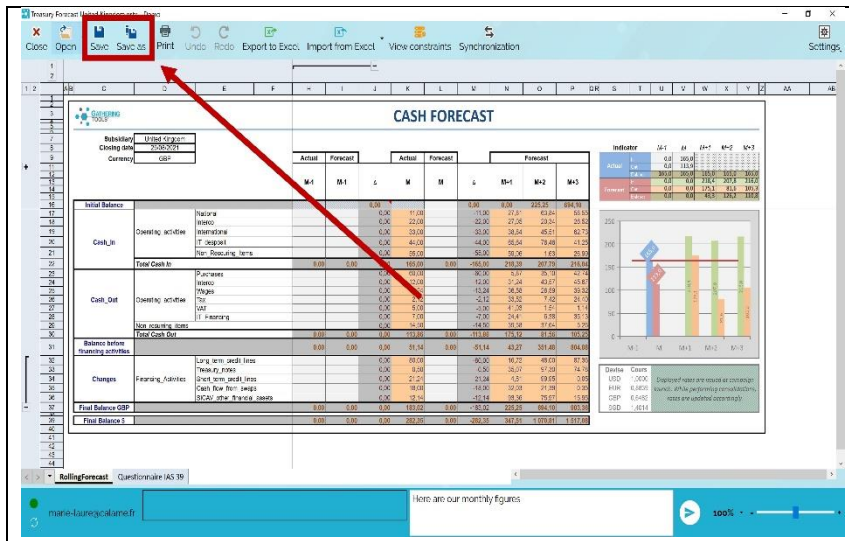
Treasury Forecast United Kingdom.xlsx - Dragui

Close Open Save Save as Print Undo Redo Export to Excel Import from Excel View constraints Synchronization Settings

CASH FORECAST

Subsidiary United Kingdom
Closing date 29/06/2021
Currency GBP

| | | | Actual | Forecast | | Actual | Forecast | | Forecast | | |
|---|---|---|---|---|---|---|---|---|---|---|---|
| | | | M-1 | M-1 | Δ | M | M | Δ | M+1 | M+2 | M+3 |
| Initial Balance | | | | | 0,00 | | | 0,00 | 225,25 | 694,10 | |
| Cash_In | Operating_activities | National | | | 0,00 | 11,00 | | -11,00 | 27,51 | 63,84 | 58,50 |
| | | Interco | | | 0,00 | 22,00 | | -22,00 | 27,36 | 29,34 | 29,52 |
| | | International | | | 0,00 | 33,00 | | -33,00 | 38,84 | 45,51 | 52,73 |
| | | IT deposit | | | 0,00 | 44,00 | | -44,00 | 56,54 | 78,48 | 41,25 |
| | | Non_Recurring_items | | | 0,00 | 55,00 | | -55,00 | 59,06 | 1,63 | 26,90 |
| | Total Cash In | | 0,00 | 0,00 | | 165,00 | 0,00 | -165,00 | 210,39 | 267,70 | 216,84 |
| Cash_Out | Operating_activities | Purchases | | | 0,00 | 60,00 | | -60,00 | 6,57 | 35,70 | 42,74 |
| | | Interco | | | 0,00 | 12,00 | | -12,00 | 31,34 | 43,67 | 45,67 |
| | | Wages | | | 0,00 | 13,24 | | -13,24 | 36,58 | 28,59 | 35,32 |
| | | Tax | | | 0,00 | 2,12 | | -2,12 | 33,32 | 7,42 | 24,10 |
| | | VAT | | | 0,00 | 6,00 | | -6,00 | 41,25 | 1,51 | 1,14 |
| | | IT_Financing | | | 0,00 | 7,00 | | -7,00 | 24,47 | 6,78 | 93,13 |
| | Non_recurring_items | | | | 0,00 | 14,50 | | -14,50 | 30,58 | 37,64 | 3,25 |
| | Total Cash Out | | 0,00 | 0,00 | | 113,86 | 0,00 | -113,86 | 175,12 | 81,50 | 165,29 |
| Balance before financing activities | | | 0,00 | 0,00 | | 51,14 | 0,00 | -51,14 | 43,27 | 381,40 | 694,55 |
| Changes | Financing_Activities | Long_term_credit_lines | | | 0,00 | 80,00 | | -80,00 | 16,72 | 49,00 | 87,30 |
| | | Treasury_notes | | | 0,00 | 0,50 | | -0,50 | 35,07 | 57,20 | 74,78 |
| | | Short_term_credit_lines | | | 0,00 | 21,24 | | 21,24 | 4,51 | 59,05 | 0,85 |
| | | Cash flow from swaps | | | 0,00 | 18,00 | | -18,00 | 32,00 | 71,35 | 0,38 |
| | | SICAV_other_financial_assets | | | 0,00 | 12,14 | | -12,14 | 36,36 | 75,67 | 15,95 |
| Final Balance GBP | | | 0,00 | 0,00 | | 182,02 | 0,00 | -182,02 | 225,25 | 694,10 | 903,36 |
| Final Balance $ | | | 0,00 | 0,00 | | 282,28 | 0,00 | -282,28 | 367,51 | 1 079,81 | 1 517,08 |

Indicator M-1 M M+1 M+2 M+3
Actual
Forecast

Devise Cours
USD 1,0000
RUB 0,6820
GBP 0,6482
SGD 1,4014

Displayed rates are issued at consensus sources. While performing consolidation, rates are updated accordingly.

RollingForecast Questionnaire IAS 39

marie-laure@calame.fr
Here are our monthly figures
100%